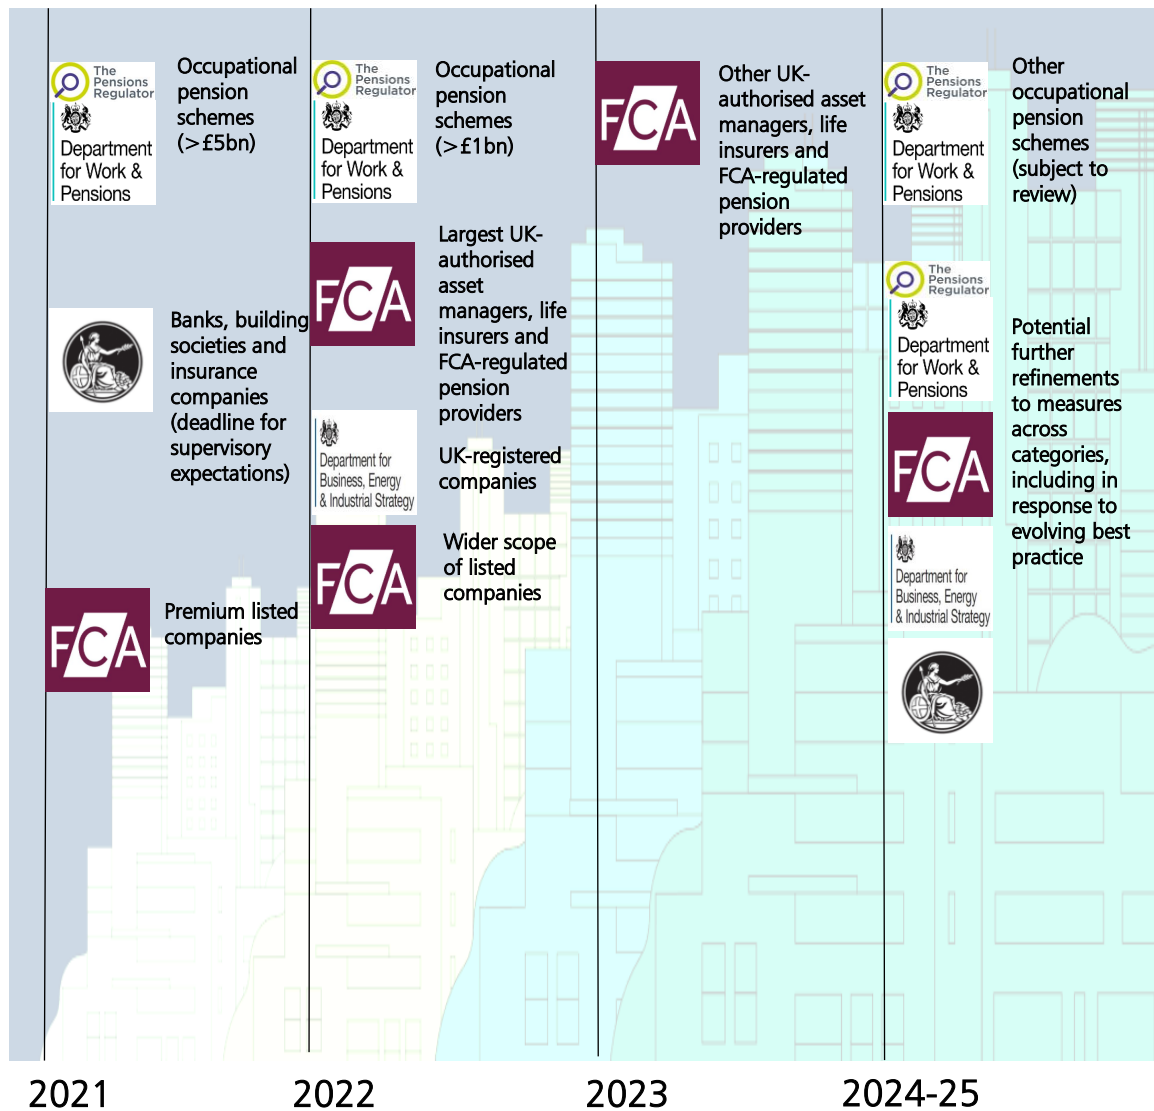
The Pensions Regulator
Department for Work & Pensions
Occupational pension schemes (>£5bn)

Banks, building societies and insurance companies (deadline for supervisory expectations)

FCA
Premium listed companies

The Pensions Regulator
Department for Work & Pensions
Occupational pension schemes (>£1bn)

FCA
Largest UK-authorised asset managers, life insurers and FCA-regulated pension providers

Department for Business, Energy & Industrial Strategy
UK-registered companies

FCA
Wider scope of listed companies

FCA
Other UK-authorised asset managers, life insurers and FCA-regulated pension providers

The Pensions Regulator
Department for Work & Pensions
Other occupational pension schemes (subject to review)

The Pensions Regulator
Department for Work & Pensions
FCA
Department for Business, Energy & Industrial Strategy
Potential further refinements to measures across categories, including in response to evolving best practice

2021
2022
2023
2024-25